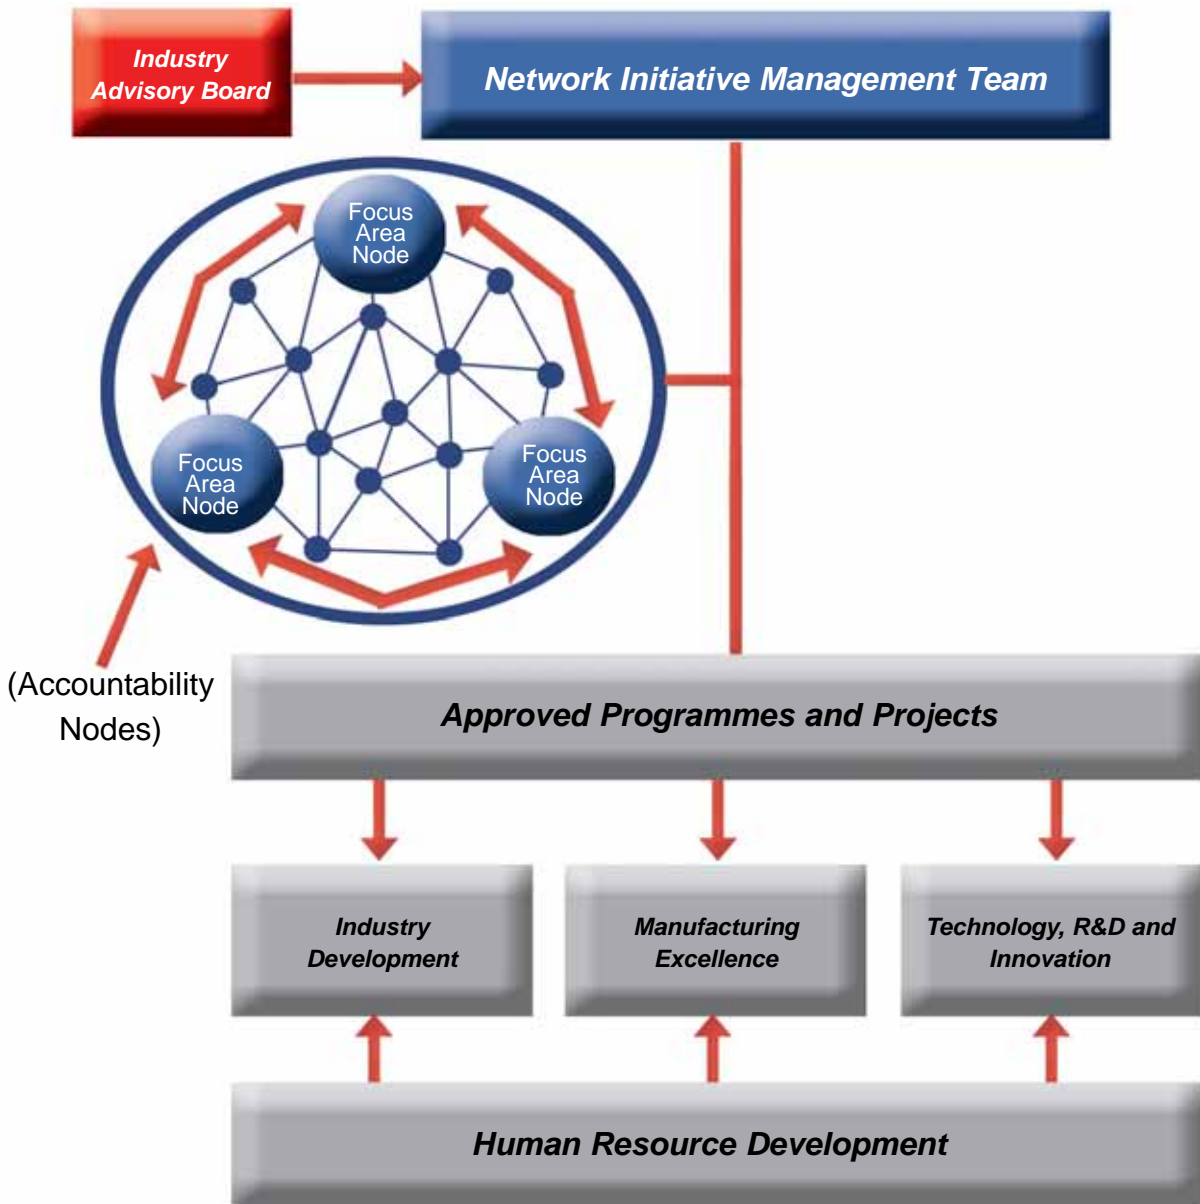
Industry Advisory Board

Network Initiative Management Team

Focus Area Node

Focus Area Node

Focus Area Node

(Accountability Nodes)

Approved Programmes and Projects

Industry Development

Manufacturing Excellence

Technology, R&D and Innovation

Human Resource Development